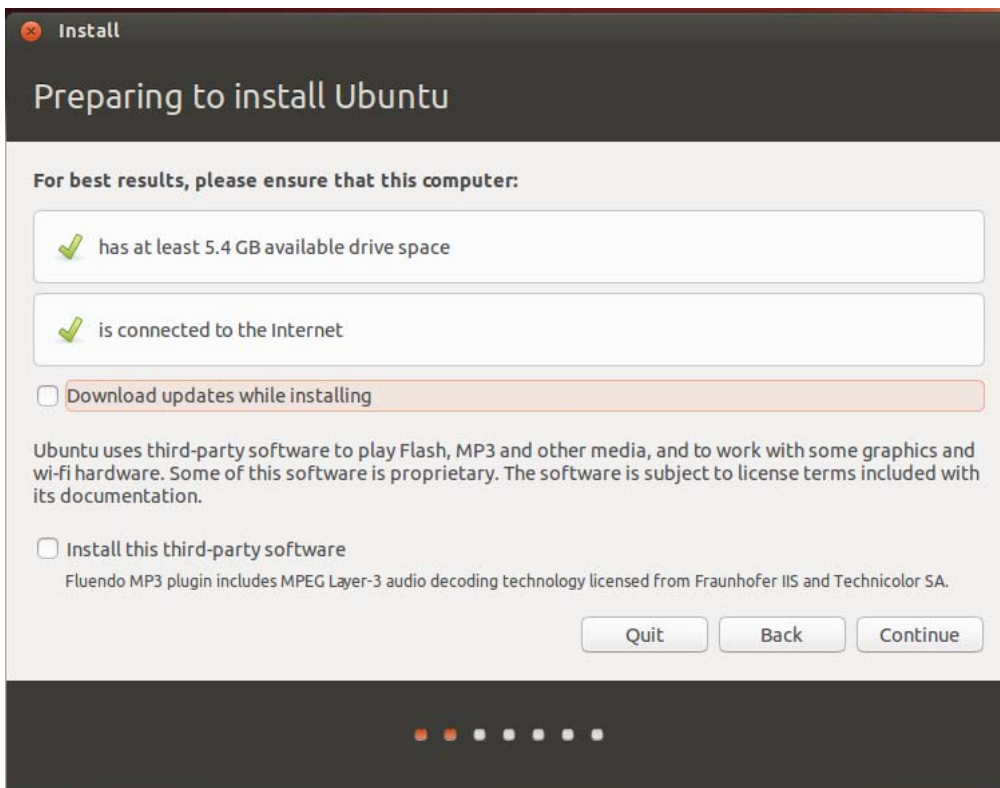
Install

Preparing to install Ubuntu

For best results, please ensure that this computer:

has at least 5.4 GB available drive space

is connected to the Internet

Download updates while installing

Ubuntu uses third-party software to play Flash, MP3 and other media, and to work with some graphics and wi-fi hardware. Some of this software is proprietary. The software is subject to license terms included with its documentation.

Install this third-party software

Fluendo MP3 plugin includes MPEG Layer-3 audio decoding technology licensed from Fraunhofer IIS and Technicolor SA.

Quit

Back

Continue